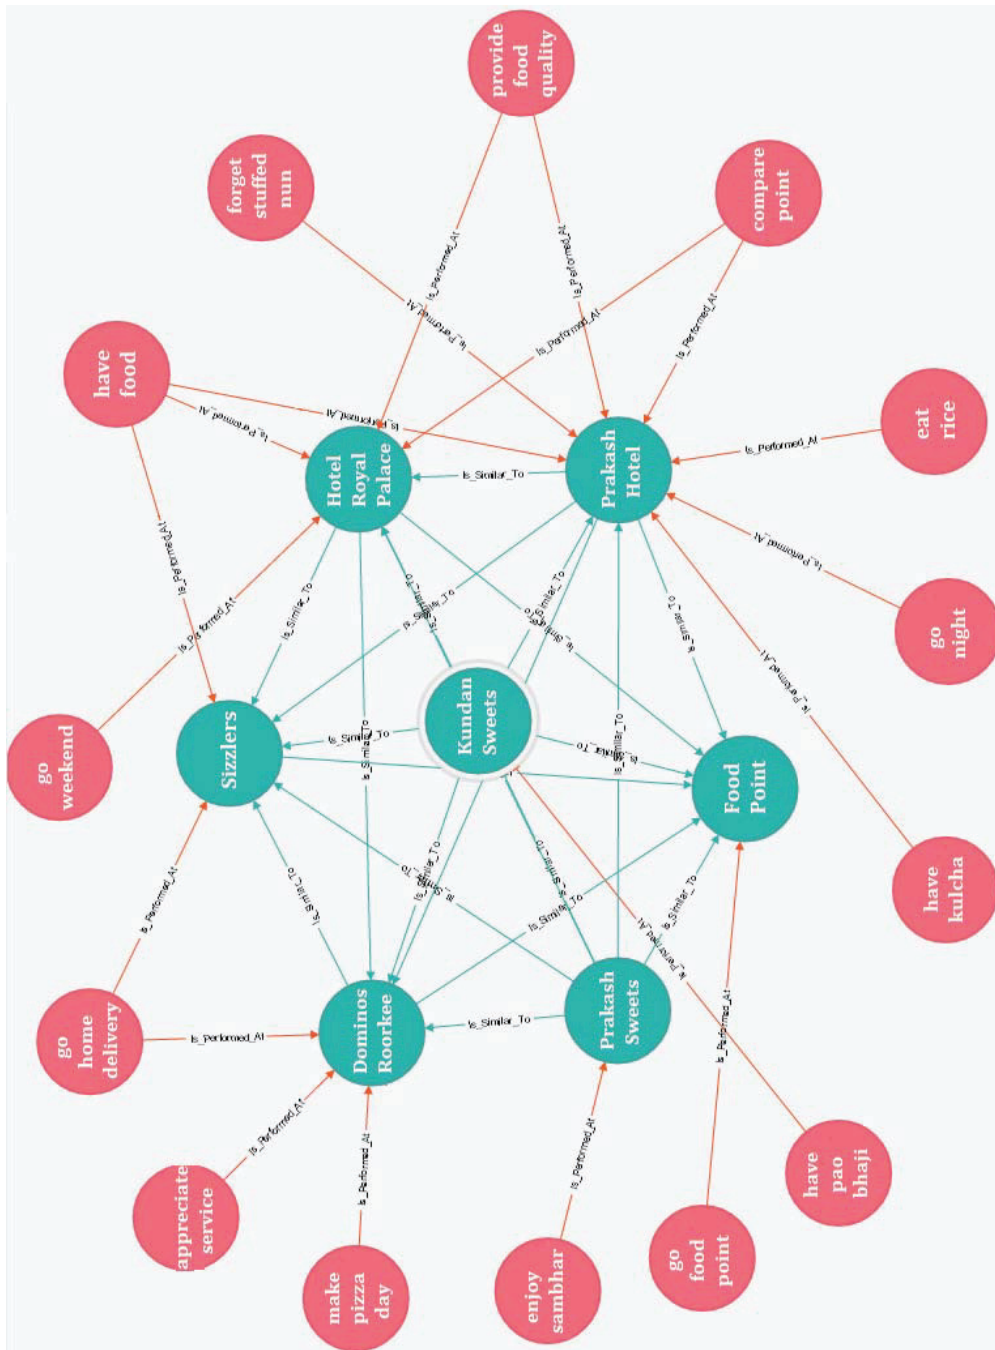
provide food quality

forget stuffed nun

compare point

have food

eat rice

Hotel Royal Palace

Prakash Hotel

go night

go weekend

Sizzlers

Kundan Sweets

Food Point

have kulcha

go home delivery

Dominos Roorkee

Prakash Sweets

appreciate service

make pizza day

enjoy sambhar

go food point

have pao bhaji

Is_Performed_At

Is_Similar_To